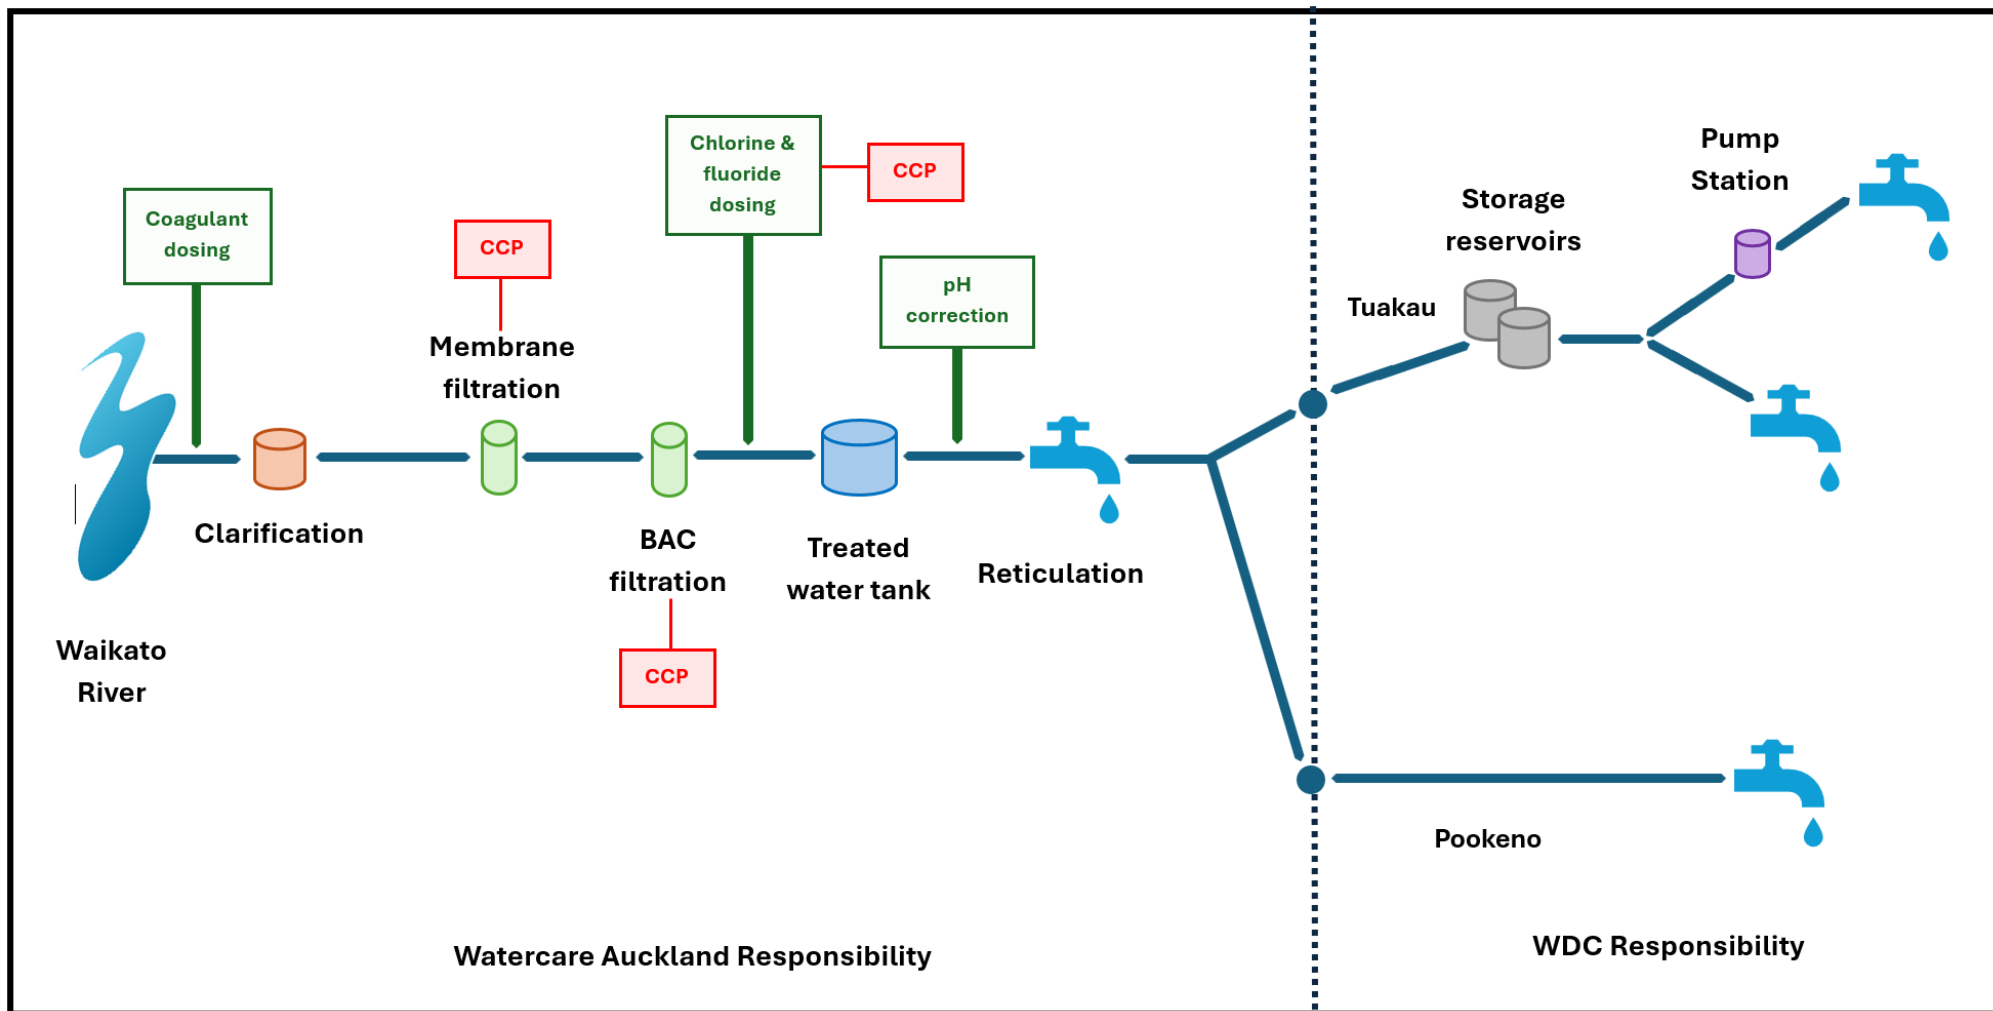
Coagulant dosing

CCP

Membrane filtration

Chlorine & fluoride dosing

CCP

pH correction

Clarification

BAC filtration

CCP

Treated water tank

Reticulation

Waikato River

Storage reservoirs

Pump Station

Tuakau

Pookeno

Watercare Auckland Responsibility

WDC Responsibility